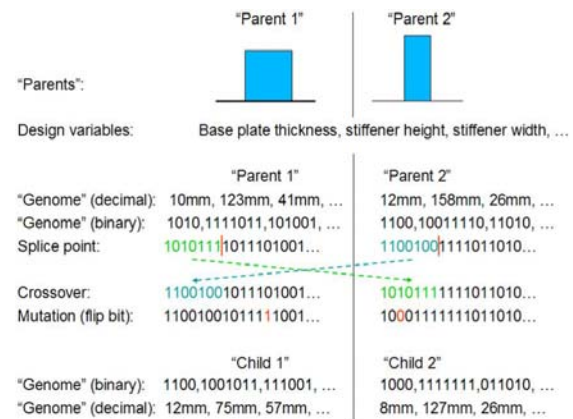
"Parent 1"

"Parent 2"

"Parents":

Design variables: Base plate thickness, stiffener height, stiffener width, …

"Parent 1"

"Parent 2"

"Genome" (decimal): 10mm, 123mm, 41mm, …

12mm, 158mm, 26mm, …

"Genome" (binary): 1010,1111011,101001, …

1100,10011110,11010, …

Splice point: 1010111|1011101001…

1100100|1111011010…

Crossover: 11001001011101001…

10101111111011010…

Mutation (flip bit): 11001001011111001…

10001111111011010…

"Child 1"

"Child 2"

"Genome" (binary): 1100,1001011,111001, …

1000,1111111,011010, …

"Genome" (decimal): 12mm, 75mm, 57mm, …

8mm, 127mm, 26mm, …